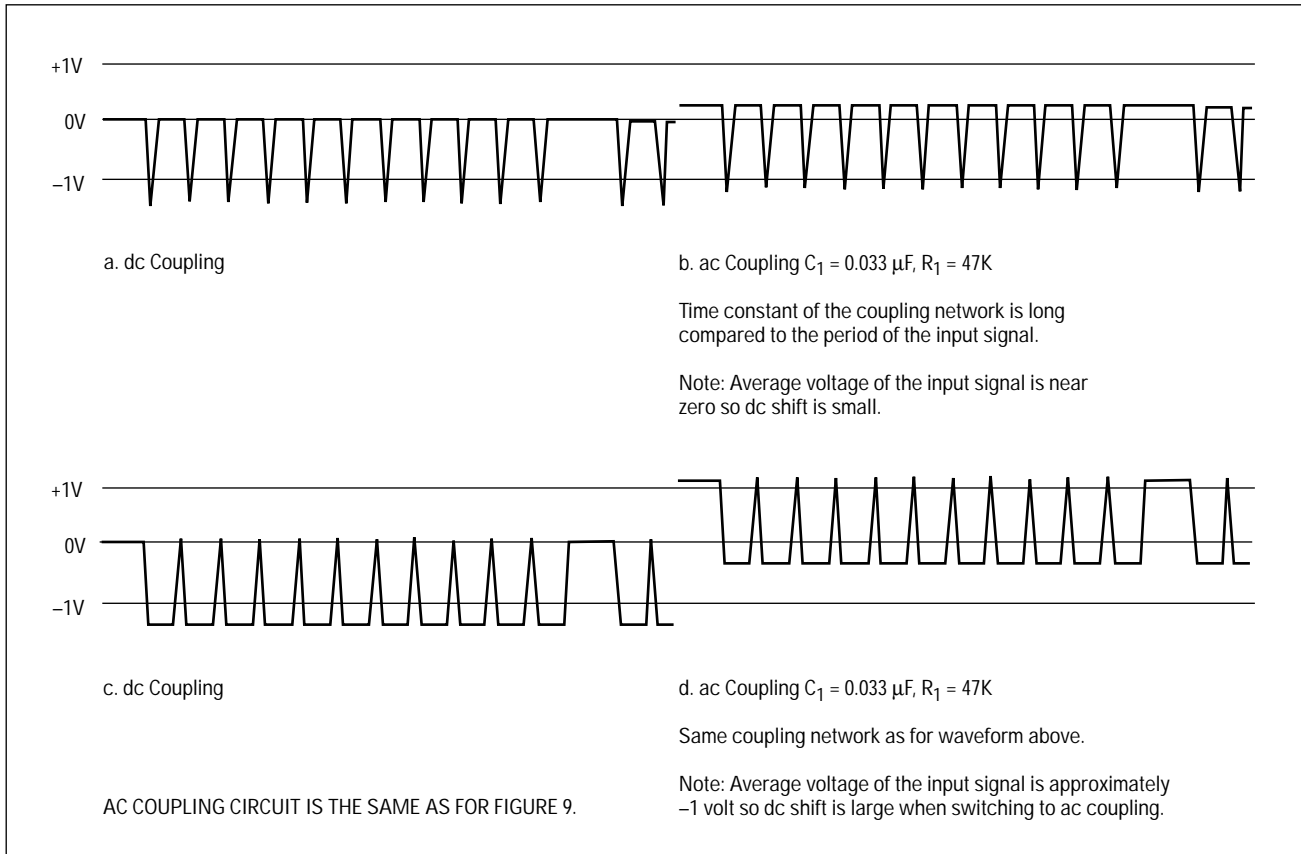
+1V

0V

–1V

a. dc Coupling

b. ac Coupling $C_1$ = 0.033 μF, $R_1$ = 47K

Time constant of the coupling network is long compared to the period of the input signal.

Note: Average voltage of the input signal is near zero so dc shift is small.

+1V

0V

–1V

c. dc Coupling

d. ac Coupling $C_1$ = 0.033 μF, $R_1$ = 47K

Same coupling network as for waveform above.

Note: Average voltage of the input signal is approximately –1 volt so dc shift is large when switching to ac coupling.

AC COUPLING CIRCUIT IS THE SAME AS FOR FIGURE 9.